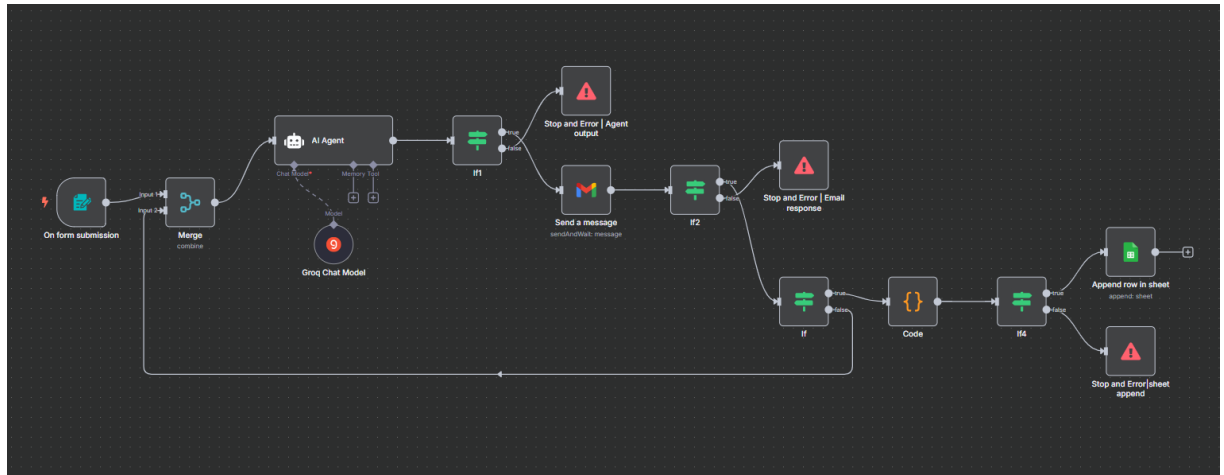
On form submission

Input 1
Input 2

Merge
combine

AI Agent

Chat Model*
Memory
Tool

Model

Groq Chat Model

If1

true
false

Stop and Error | Agent output

Send a message
sendAndWait: message

If2

true
false

Stop and Error | Email response

If

true
false

Code

If4

true
false

Append row in sheet
append: sheet

Stop and Error|sheet append